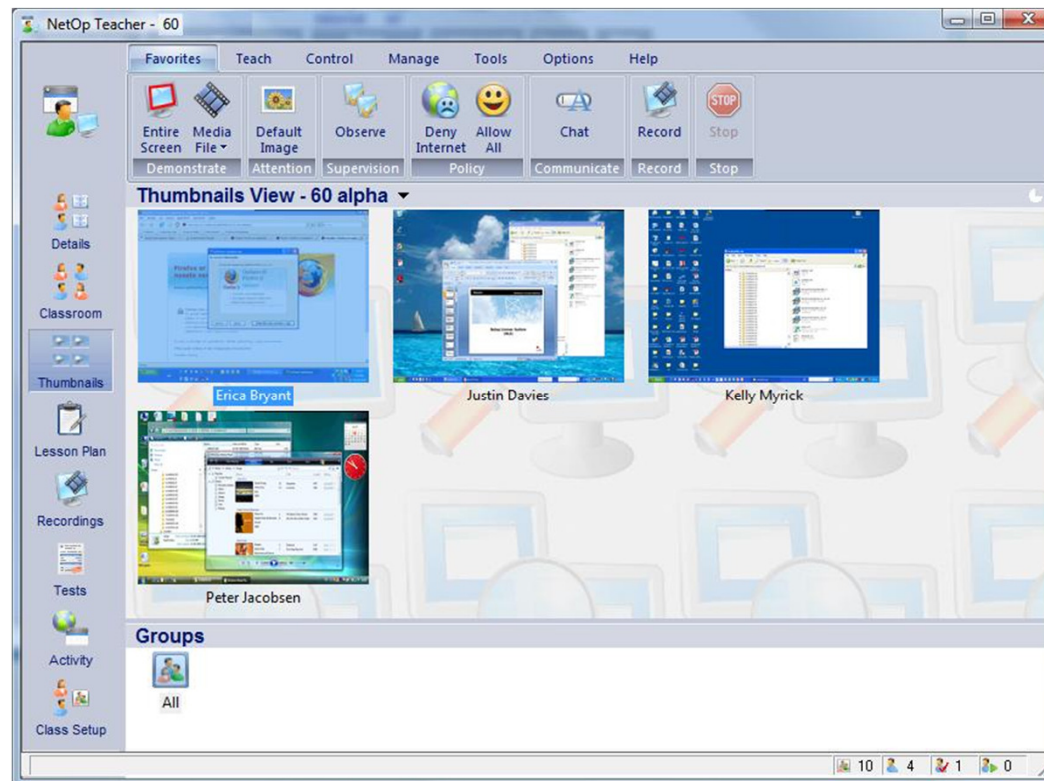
NetOp Teacher - 60

Favorites Teach Control Manage Tools Options Help

Entire Screen
Media File
Demonstrate
Default Image
Attention
Observe
Supervision
Deny Internet
Allow All
Policy
Chat
Communicate
Record
Record
Stop
Stop

Details
Classroom
Thumbnails
Lesson Plan
Recordings
Tests
Activity
Class Setup

Thumbnails View - 60 alpha

Erica Bryant
Justin Davies
Kelly Myrick
Peter Jacobsen

Groups

All

10 4 1 0